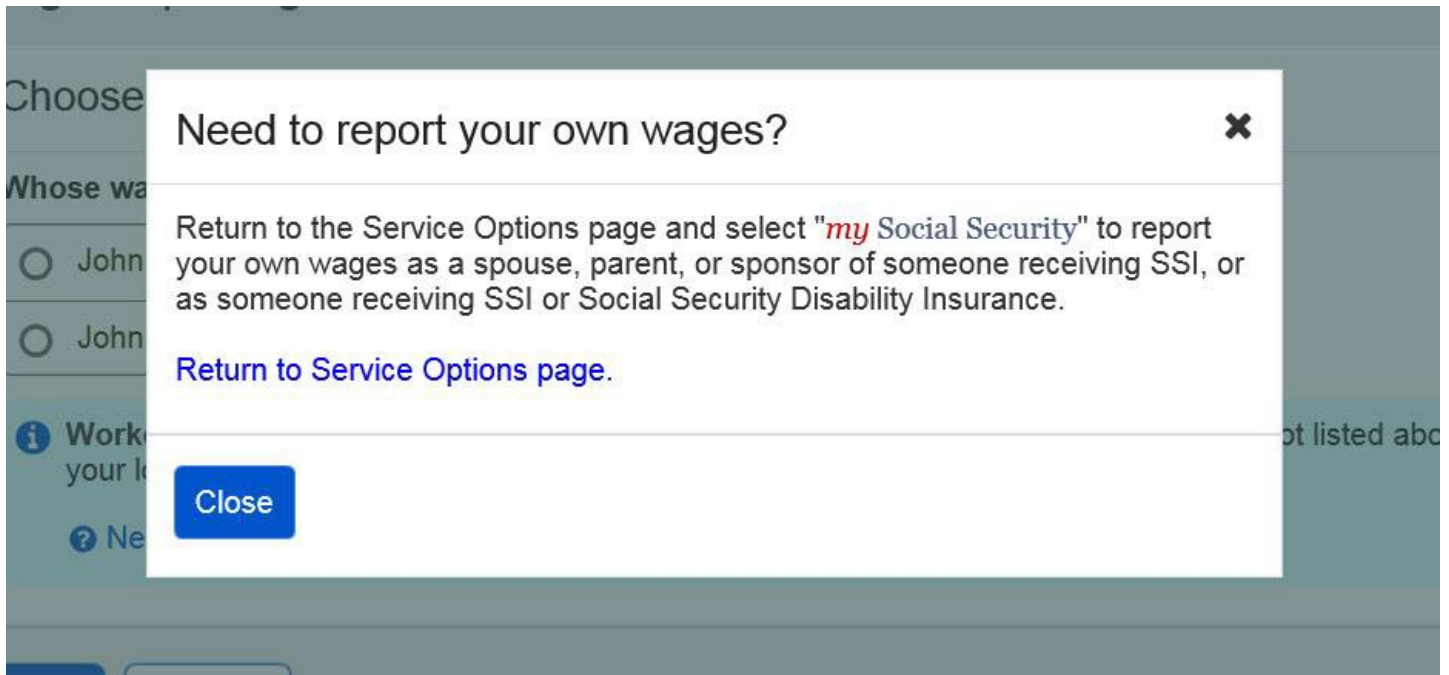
Choose

Whose wa

John

John

Work

your l

Ne

ot listed abo

Need to report your own wages?

×

Return to the Service Options page and select "my Social Security" to report your own wages as a spouse, parent, or sponsor of someone receiving SSI, or as someone receiving SSI or Social Security Disability Insurance.

Return to Service Options page.

Close